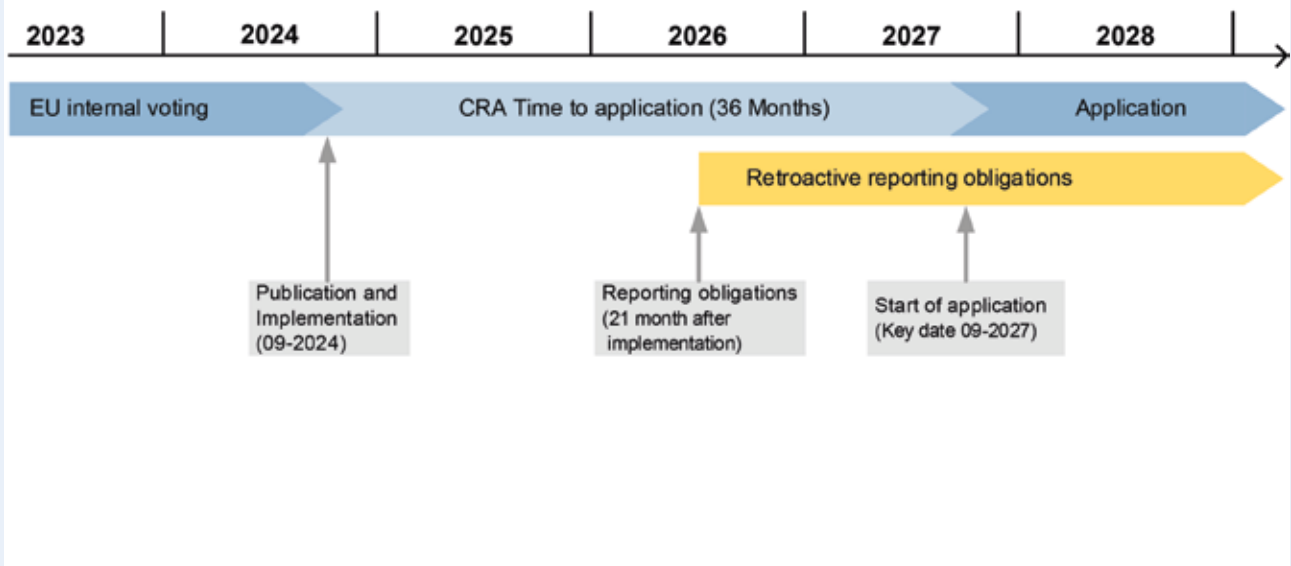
2023 2024 2025 2026 2027 2028

EU internal voting

CRA Time to application (36 Months)

Application

Retroactive reporting obligations

Publication and Implementation (09-2024)

Reporting obligations (21 month after implementation)

Start of application (Key date 09-2027)